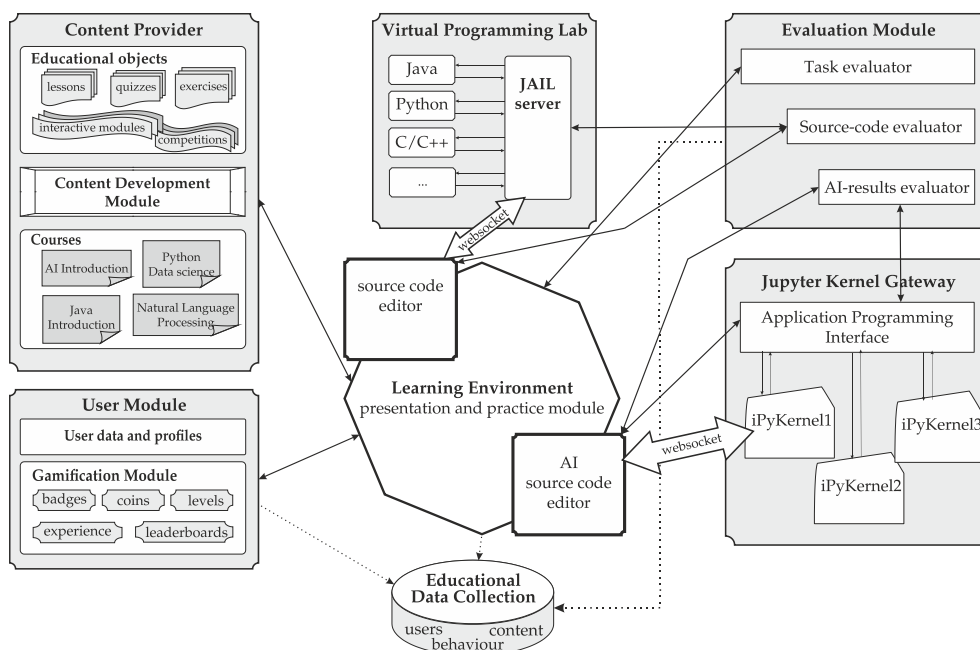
Content Provider

Educational objects

lessons

quizzes

exercises

interactive modules

competitions

Content Development Module

Courses

AI Introduction

Python Data science

Java Introduction

Natural Language Processing

User Module

User data and profiles

Gamification Module

badges

coins

levels

experience

leaderboards

Virtual Programming Lab

Java

Python

C/C++

...

JAIL server

websocket

source code editor

Learning Environment
presentation and practice module

AI source code editor

websocket

Educational Data Collection

users

content

behaviour

Evaluation Module

Task evaluator

Source-code evaluator

AI-results evaluator

Jupyter Kernel Gateway

Application Programming Interface

iPyKernel1

iPyKernel2

iPyKernel3